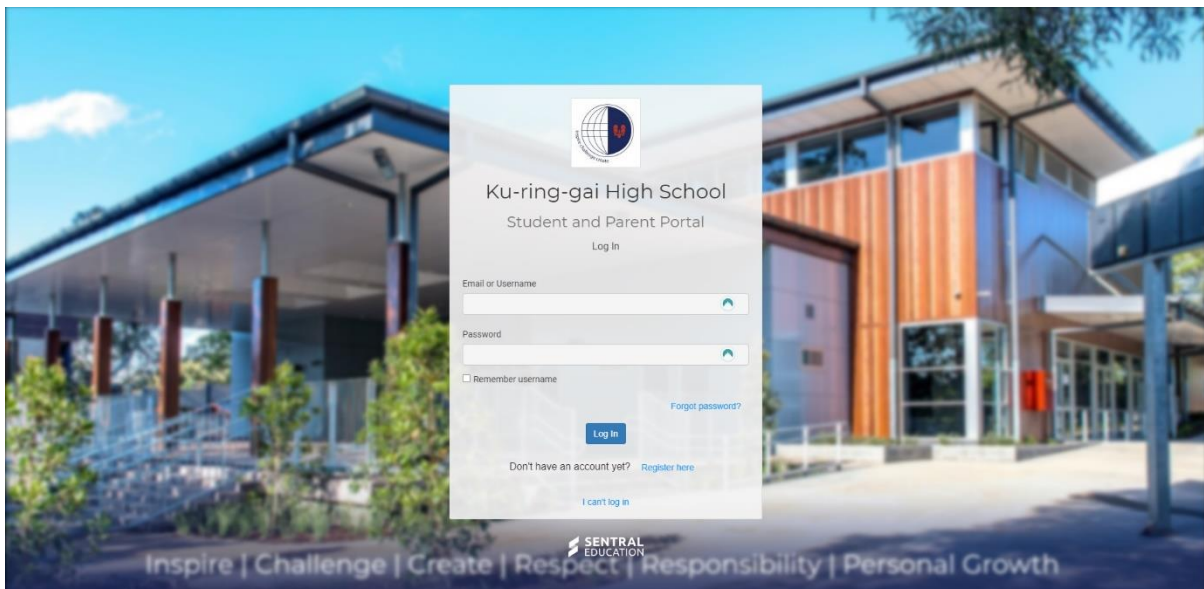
Ku-ring-gai High School

Student and Parent Portal

Log In

Email or Username

Password

Remember username

Forgot password?

Log In

Don't have an account yet? Register here

I can't log in

SENTRAL EDUCATION

Inspire | Challenge | Create | Respect | Responsibility | Personal Growth